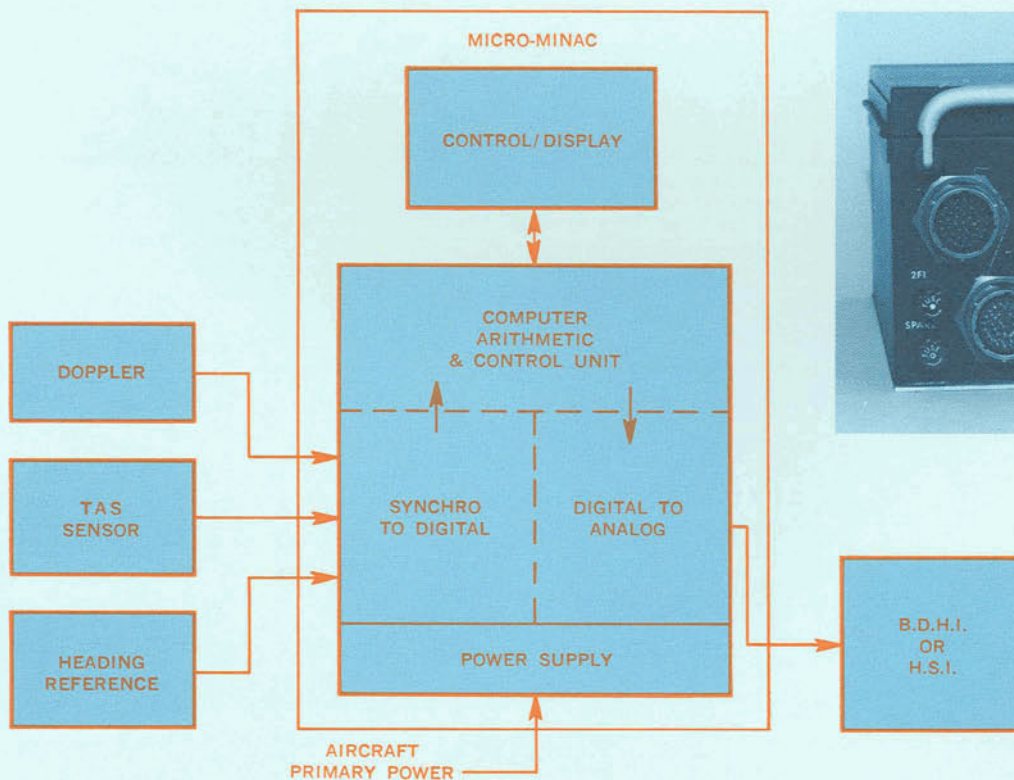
MICRO-MINAC

CONTROL/DISPLAY

COMPUTER ARITHMETIC & CONTROL UNIT

DOPPLER

TAS SENSOR

HEADING REFERENCE

SYNCHRO TO DIGITAL

DIGITAL TO ANALOG

POWER SUPPLY

B.D.H.I. OR H.S.I.

AIRCRAFT PRIMARY POWER

2FI

SPARE